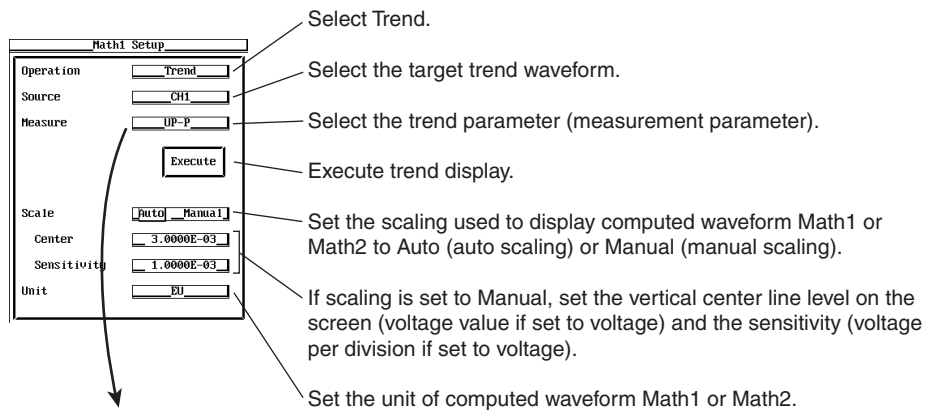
Math1 Setup

| | |
|---|---|
| Operation | Trend |
| Source | CH1 |
| Measure | UP-P |

Execute

| | |
|---|---|
| Scale | Auto Manual |
| Center | 3.0000E-03 |
| Sensitivity | 1.0000E-03 |
| Unit | EU |

Select Trend.

Select the target trend waveform.

Select the trend parameter (measurement parameter).

Execute trend display.

Set the scaling used to display computed waveform Math1 or Math2 to Auto (auto scaling) or Manual (manual scaling).

If scaling is set to Manual, set the vertical center line level on the screen (voltage value if set to voltage) and the sensitivity (voltage per division if set to voltage).

Set the unit of computed waveform Math1 or Math2.